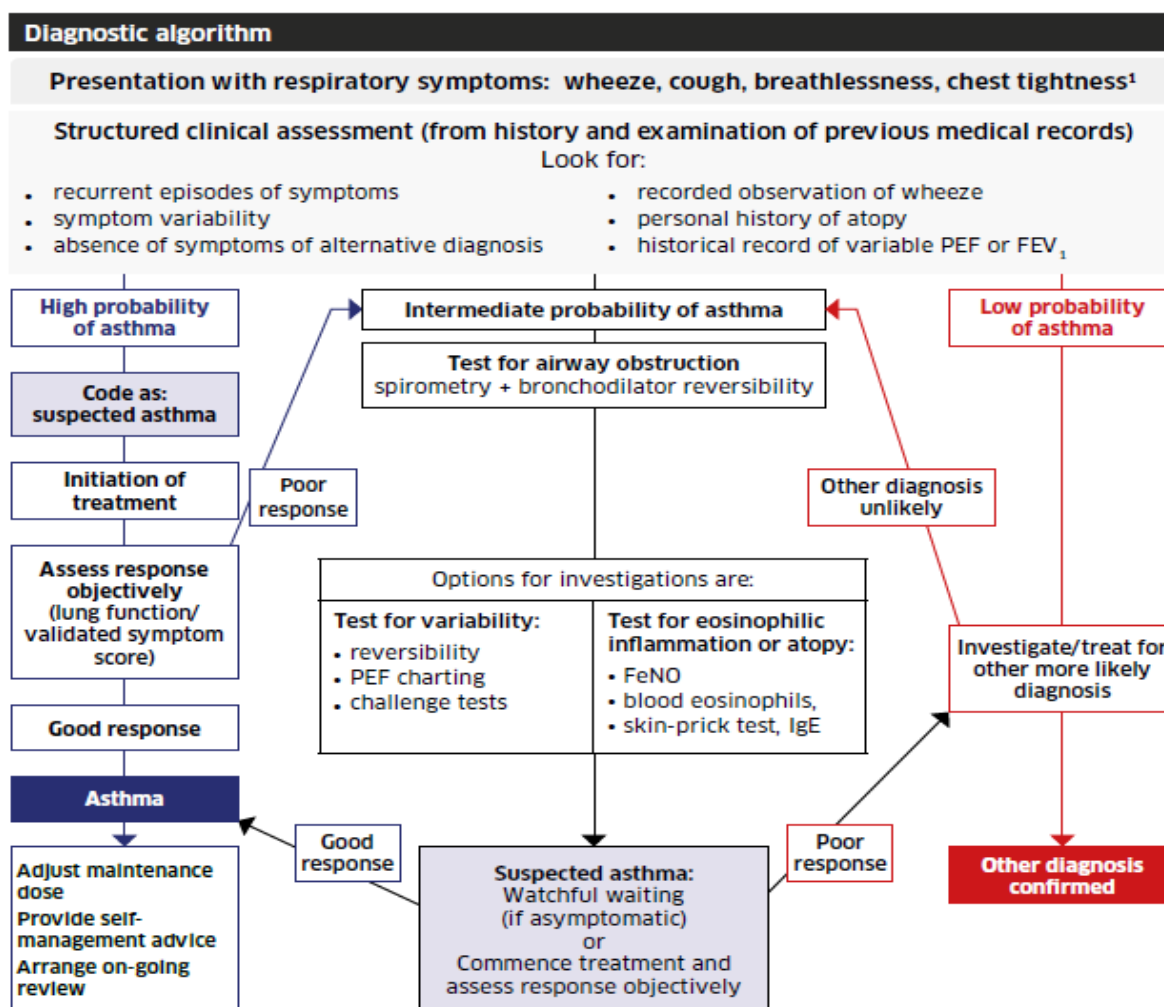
Diagnostic algorithm

Presentation with respiratory symptoms: wheeze, cough, breathlessness, chest tightness¹

Structured clinical assessment (from history and examination of previous medical records)
Look for:

- recurrent episodes of symptoms
- symptom variability
- absence of symptoms of alternative diagnosis
- recorded observation of wheeze
- personal history of atopy
- historical record of variable PEF or FEV$_1$

High probability of asthma

Code as: suspected asthma

Initiation of treatment

Assess response objectively (lung function/ validated symptom score)

Good response

Asthma

Adjust maintenance dose
Provide self-management advice
Arrange on-going review

Poor response

Intermediate probability of asthma

Test for airway obstruction
spirometry + bronchodilator reversibility

Options for investigations are:

Test for variability:
- reversibility
- PEF charting
- challenge tests

Test for eosinophilic inflammation or atopy:
- FeNO
- blood eosinophils,
- skin-prick test, IgE

Good response

Suspected asthma:
Watchful waiting (if asymptomatic)
or
Commence treatment and assess response objectively

Poor response

Low probability of asthma

Other diagnosis unlikely

Investigate/treat for other more likely diagnosis

Other diagnosis confirmed